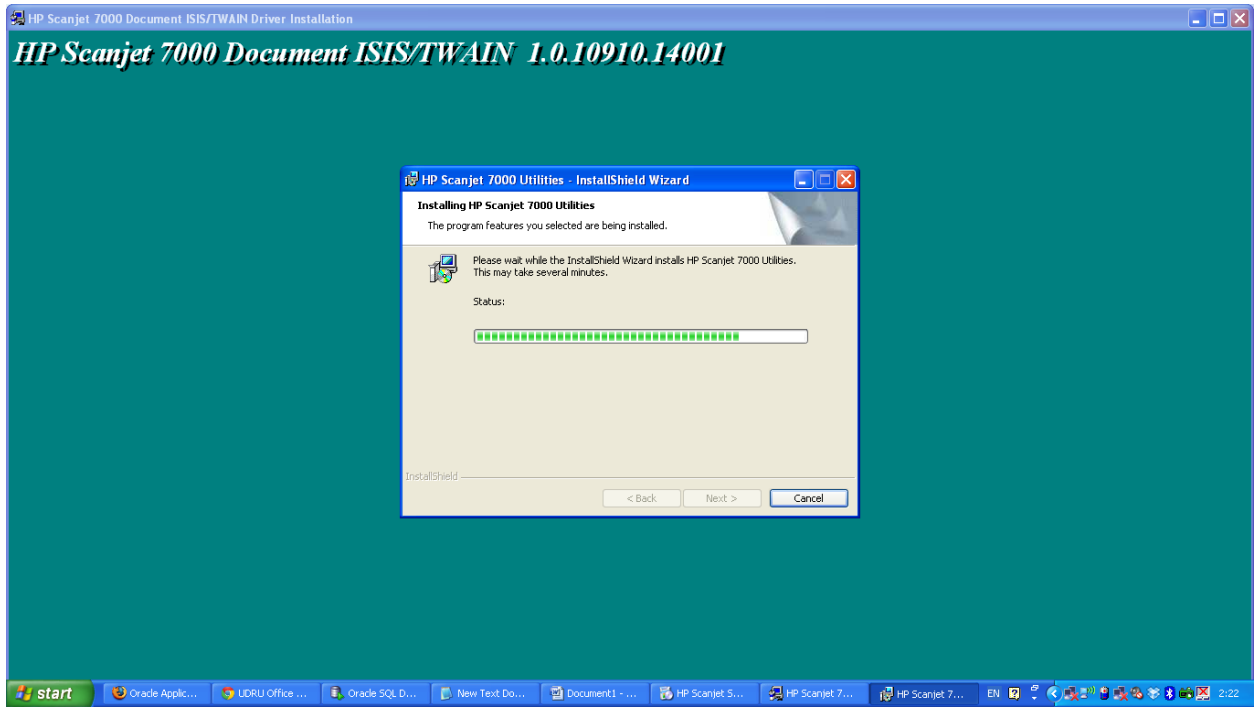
HP Scanjet 7000 Document ISIS/TWAIN Driver Installation

HP Scanjet 7000 Document ISIS/TWAIN 1.0.10910.14001

HP Scanjet 7000 Utilities - InstallShield Wizard

Installing HP Scanjet 7000 Utilities

The program features you selected are being installed.

Please wait while the InstallShield Wizard installs HP Scanjet 7000 Utilities. This may take several minutes.

Status:

InstallShield

< Back

Next >

Cancel

start

Oracle Applic...

UDRU Office ...

Oracle SQL D...

New Text Do...

Document1 - ...

HP Scanjet S...

HP Scanjet 7...

HP Scanjet 7...

EN

2:22